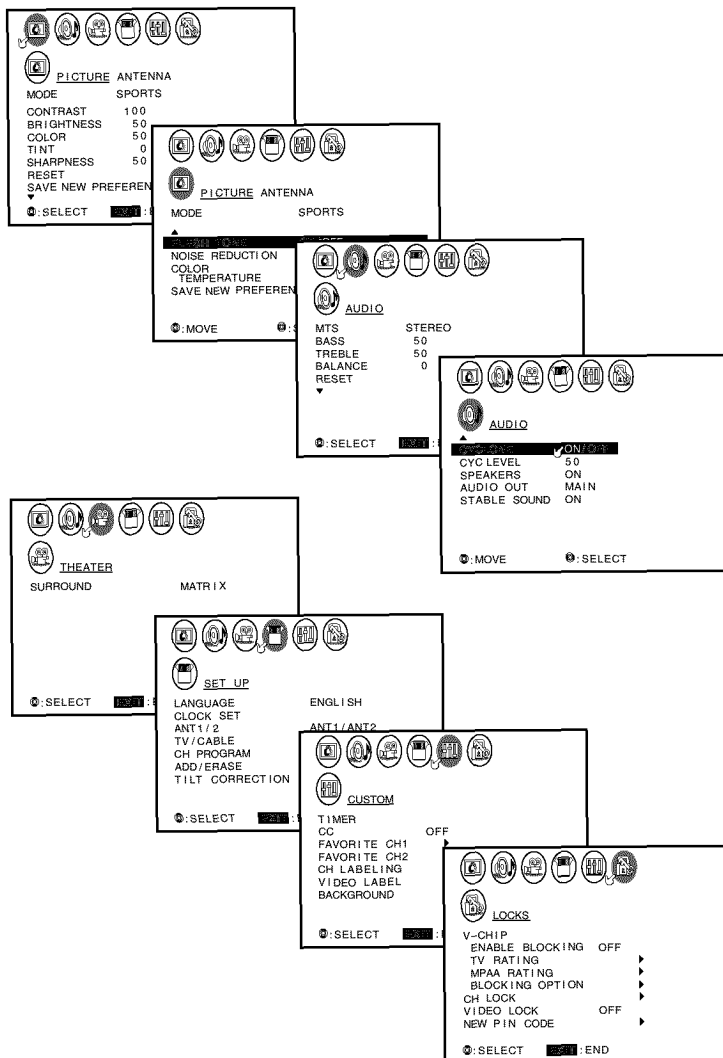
PICTURE ANTENNA
MODE SPORTS
CONTRAST 100
BRIGHTNESS 50
COLOR 50
TINT 0
SHARPNESS 50
RESET
SAVE NEW PREFEREN
:SELECT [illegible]

PICTURE ANTENNA
MODE SPORTS
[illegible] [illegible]
NOISE REDUCTION
COLOR TEMPERATURE
SAVE NEW PREFEREN
:MOVE :S

AUDIO
MTS STEREO
BASS 50
TREBLE 50
BALANCE 0
RESET
:SELECT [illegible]

AUDIO
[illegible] ON/OFF
CYC LEVEL 50
SPEAKERS ON
AUDIO OUT MAIN
STABLE SOUND ON
:MOVE :SELECT

THEATER
SURROUND MATRIX
:SELECT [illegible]

SET UP
LANGUAGE ENGLISH
CLOCK SET
ANT1/2 ANT1/ANT2
TV/CABLE
CH PROGRAM
ADD/ERASE
TILT CORRECTION
:SELECT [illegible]

CUSTOM
TIMER
CC OFF
FAVORITE CH1
FAVORITE CH2
CH LABELING
VIDEO LABEL
BACKGROUND
:SELECT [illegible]

LOCKS
V-CHIP
ENABLE BLOCKING OFF
TV RATING
MPAA RATING
BLOCKING OPTION
CH LOCK
VIDEO LOCK OFF
NEW PIN CODE
:SELECT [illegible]:END